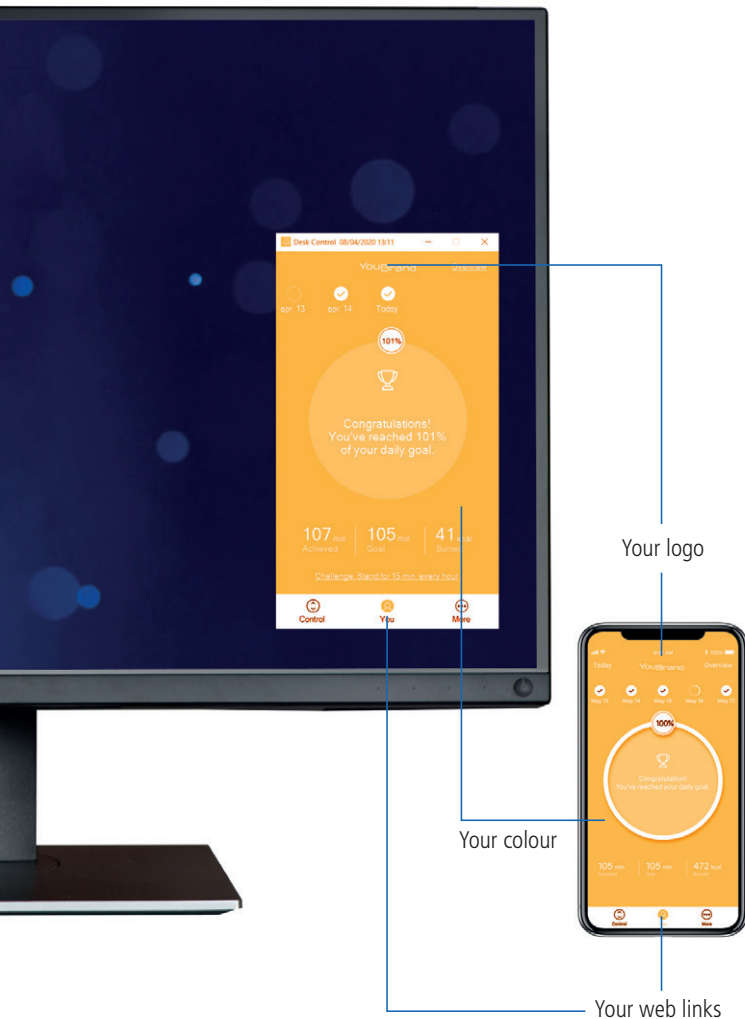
Desk Control 08/04/2020 13:11

YouBrand Overview

apr. 13 apr. 14 Today

101%

Congratulations! You've reached 101% of your daily goal.

107 min Achieved | 105 min Goal | 41 kcal Burned

Challenge: Stand for 15 min every hour

Control You More

Your logo

Today YouBrand Overview

May 13 May 14 May 15 May 16 May 17

100%

Congratulations! You've reached your daily goal.

105 min Achieved | 105 min Goal | 472 kcal Burned

Control You More

Your colour

Your web links